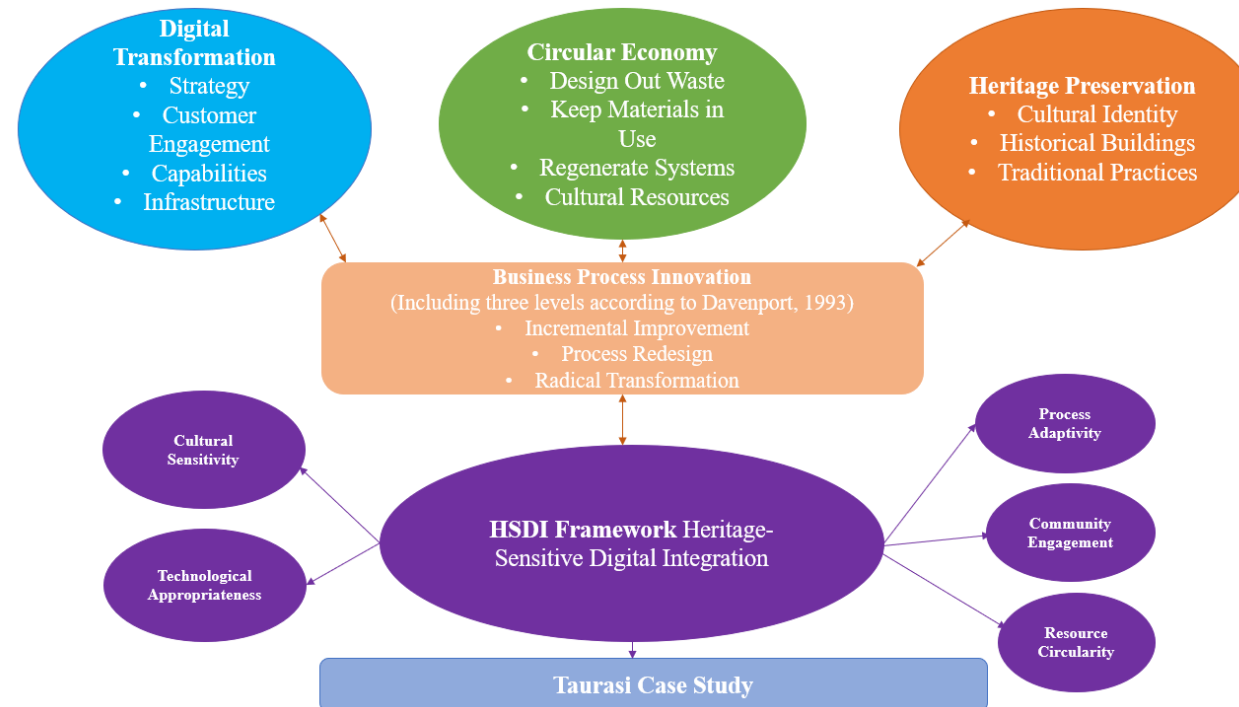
Digital Transformation
- Strategy
- Customer Engagement
- Capabilities
- Infrastructure

Circular Economy
- Design Out Waste
- Keep Materials in Use
- Regenerate Systems
- Cultural Resources

Heritage Preservation
- Cultural Identity
- Historical Buildings
- Traditional Practices

Business Process Innovation
(Including three levels according to Davenport, 1993)
- Incremental Improvement
- Process Redesign
- Radical Transformation

Cultural Sensitivity

Technological Appropriateness

HSDI Framework Heritage-Sensitive Digital Integration

Process Adaptivity

Community Engagement

Resource Circularity

Taurasi Case Study